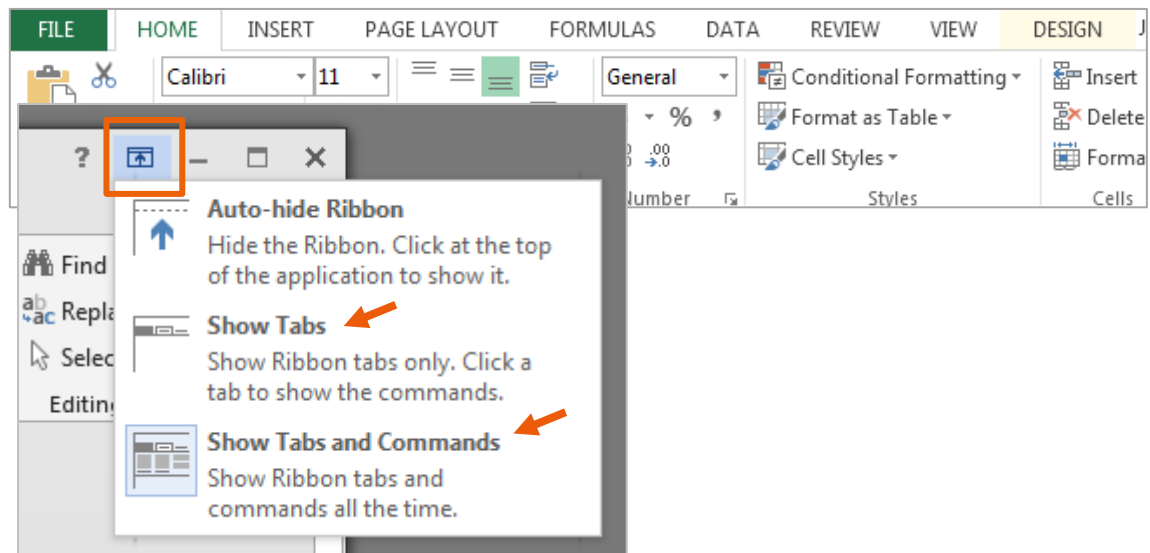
FILE HOME INSERT PAGE LAYOUT FORMULAS DATA REVIEW VIEW DESIGN J

Calibri 11

General

% ,

.00 .0

Number

Conditional Formatting

Format as Table

Cell Styles

Styles

Insert

Delete

Forma

Cells

? – ☐ ✕

Find

Repla

Selec

Editing

Auto-hide Ribbon
Hide the Ribbon. Click at the top of the application to show it.

Show Tabs
Show Ribbon tabs only. Click a tab to show the commands.

Show Tabs and Commands
Show Ribbon tabs and commands all the time.